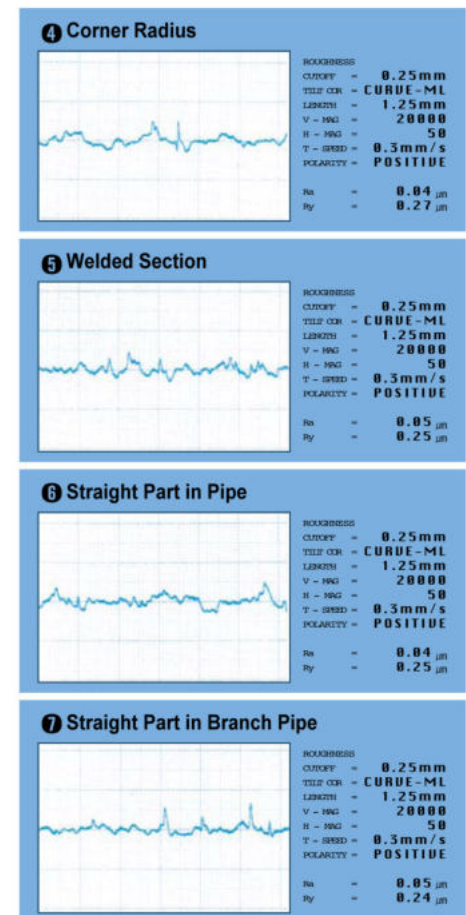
❹ Corner Radius

ROUGHNESS
CUTOFF = 0.25mm
TILT COR = CURVE-ML
LENGTH = 1.25mm
V - MAG = 20000
H - MAG = 50
T - SPEED = 0.3mm/s
POLARITY = POSITIVE

Ra = 0.04 μm
Ry = 0.27 μm

❺ Welded Section

ROUGHNESS
CUTOFF = 0.25mm
TILT COR = CURVE-ML
LENGTH = 1.25mm
V - MAG = 20000
H - MAG = 50
T - SPEED = 0.3mm/s
POLARITY = POSITIVE

Ra = 0.05 μm
Ry = 0.25 μm

❻ Straight Part in Pipe

ROUGHNESS
CUTOFF = 0.25mm
TILT COR = CURVE-ML
LENGTH = 1.25mm
V - MAG = 20000
H - MAG = 50
T - SPEED = 0.3mm/s
POLARITY = POSITIVE

Ra = 0.04 μm
Ry = 0.25 μm

❼ Straight Part in Branch Pipe

ROUGHNESS
CUTOFF = 0.25mm
TILT COR = CURVE-ML
LENGTH = 1.25mm
V - MAG = 20000
H - MAG = 50
T - SPEED = 0.3mm/s
POLARITY = POSITIVE

Ra = 0.05 μm
Ry = 0.24 μm